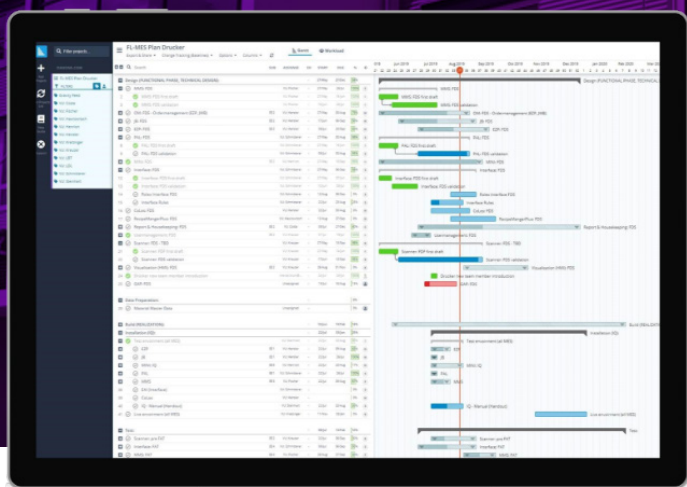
Filter projects...

FL-MES Plan Drucker

Gantt

Workload

Design (FUNCTIONAL PHASE, TECHNICAL DESIGN)

Jun 2018

Jul 2018

Aug 2018

Sep 2018

Oct 2018

Nov 2018

Dec 2018

Jan 2019

Feb 2019

Mar 2019

HMI FDS

HMI FDS validation

EDR FDS

PHL FDS

PHL FDS validation

Interface FDS

Interface FDS validation

Interface Rules

Cause FDS

Report & Housekeeping FDS

User management FDS

Scanner FDS

Scanner FDS validation

Visualization (HMI) FDS

Sample Preparation

Build (REALISATION)

Installation (IQ)

Test environment (all MES)

IQ - Manual (Hardcopy)

Live environment (all MES)

Test

Scanner part FAT

Interface FAT

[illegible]